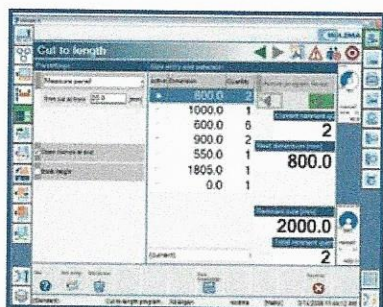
Cut to length

Measure panel

Trim cut at front 20.0 [mm]

Open clamps at end

Book height

| Actual Dimension | Quantity |
|---|---|
| 800.0 | 2 |
| 1000.0 | 1 |
| 600.0 | 6 |
| 900.0 | 2 |
| 550.0 | 1 |
| 1805.0 | 1 |
| 0.0 | 1 |

2

800.0

2000.0

2

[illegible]